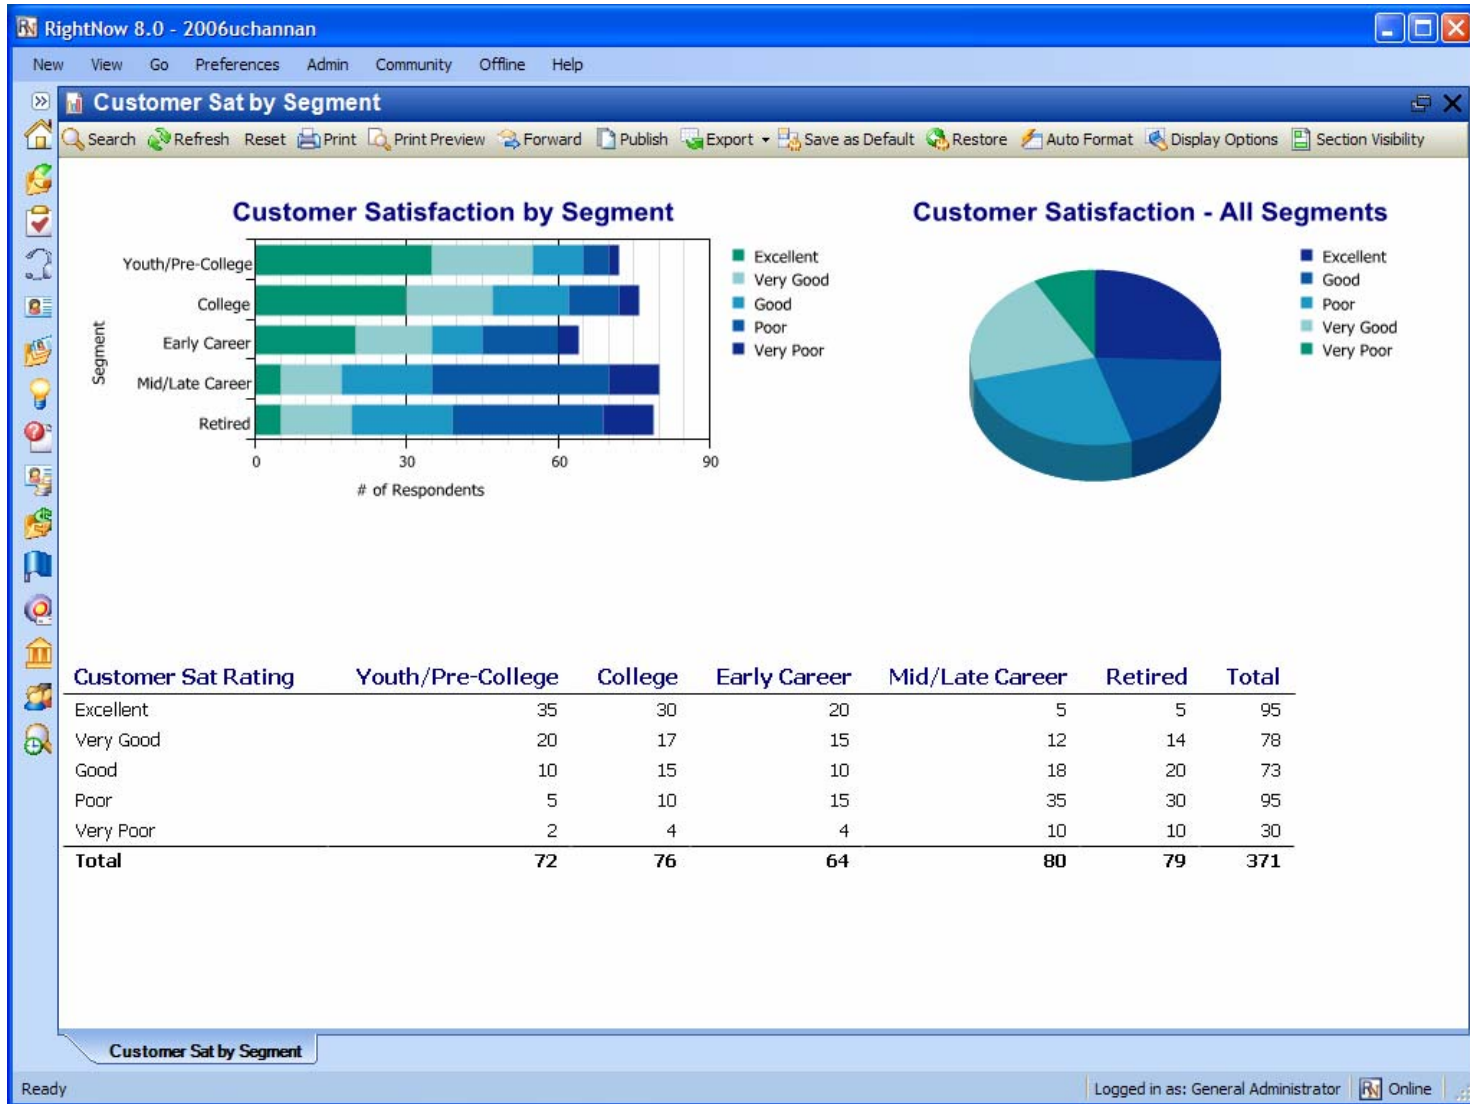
RightNow 8.0 - 2006uchannan

New View Go Preferences Admin Community Offline Help

Customer Sat by Segment

Search Refresh Reset Print Print Preview Forward Publish Export Save as Default Restore Auto Format Display Options Section Visibility

Customer Satisfaction by Segment

Youth/Pre-College
College
Early Career
Mid/Late Career
Retired

Segment

0 30 60 90

# of Respondents

Excellent
Very Good
Good
Poor
Very Poor

Customer Satisfaction - All Segments

Excellent
Good
Poor
Very Good
Very Poor

| Customer Sat Rating | Youth/Pre-College | College | Early Career | Mid/Late Career | Retired | Total |
|---|---|---|---|---|---|---|
| Excellent | 35 | 30 | 20 | 5 | 5 | 95 |
| Very Good | 20 | 17 | 15 | 12 | 14 | 78 |
| Good | 10 | 15 | 10 | 18 | 20 | 73 |
| Poor | 5 | 10 | 15 | 35 | 30 | 95 |
| Very Poor | 2 | 4 | 4 | 10 | 10 | 30 |
| Total | 72 | 76 | 64 | 80 | 79 | 371 |

Customer Sat by Segment

Ready

Logged in as: General Administrator Online